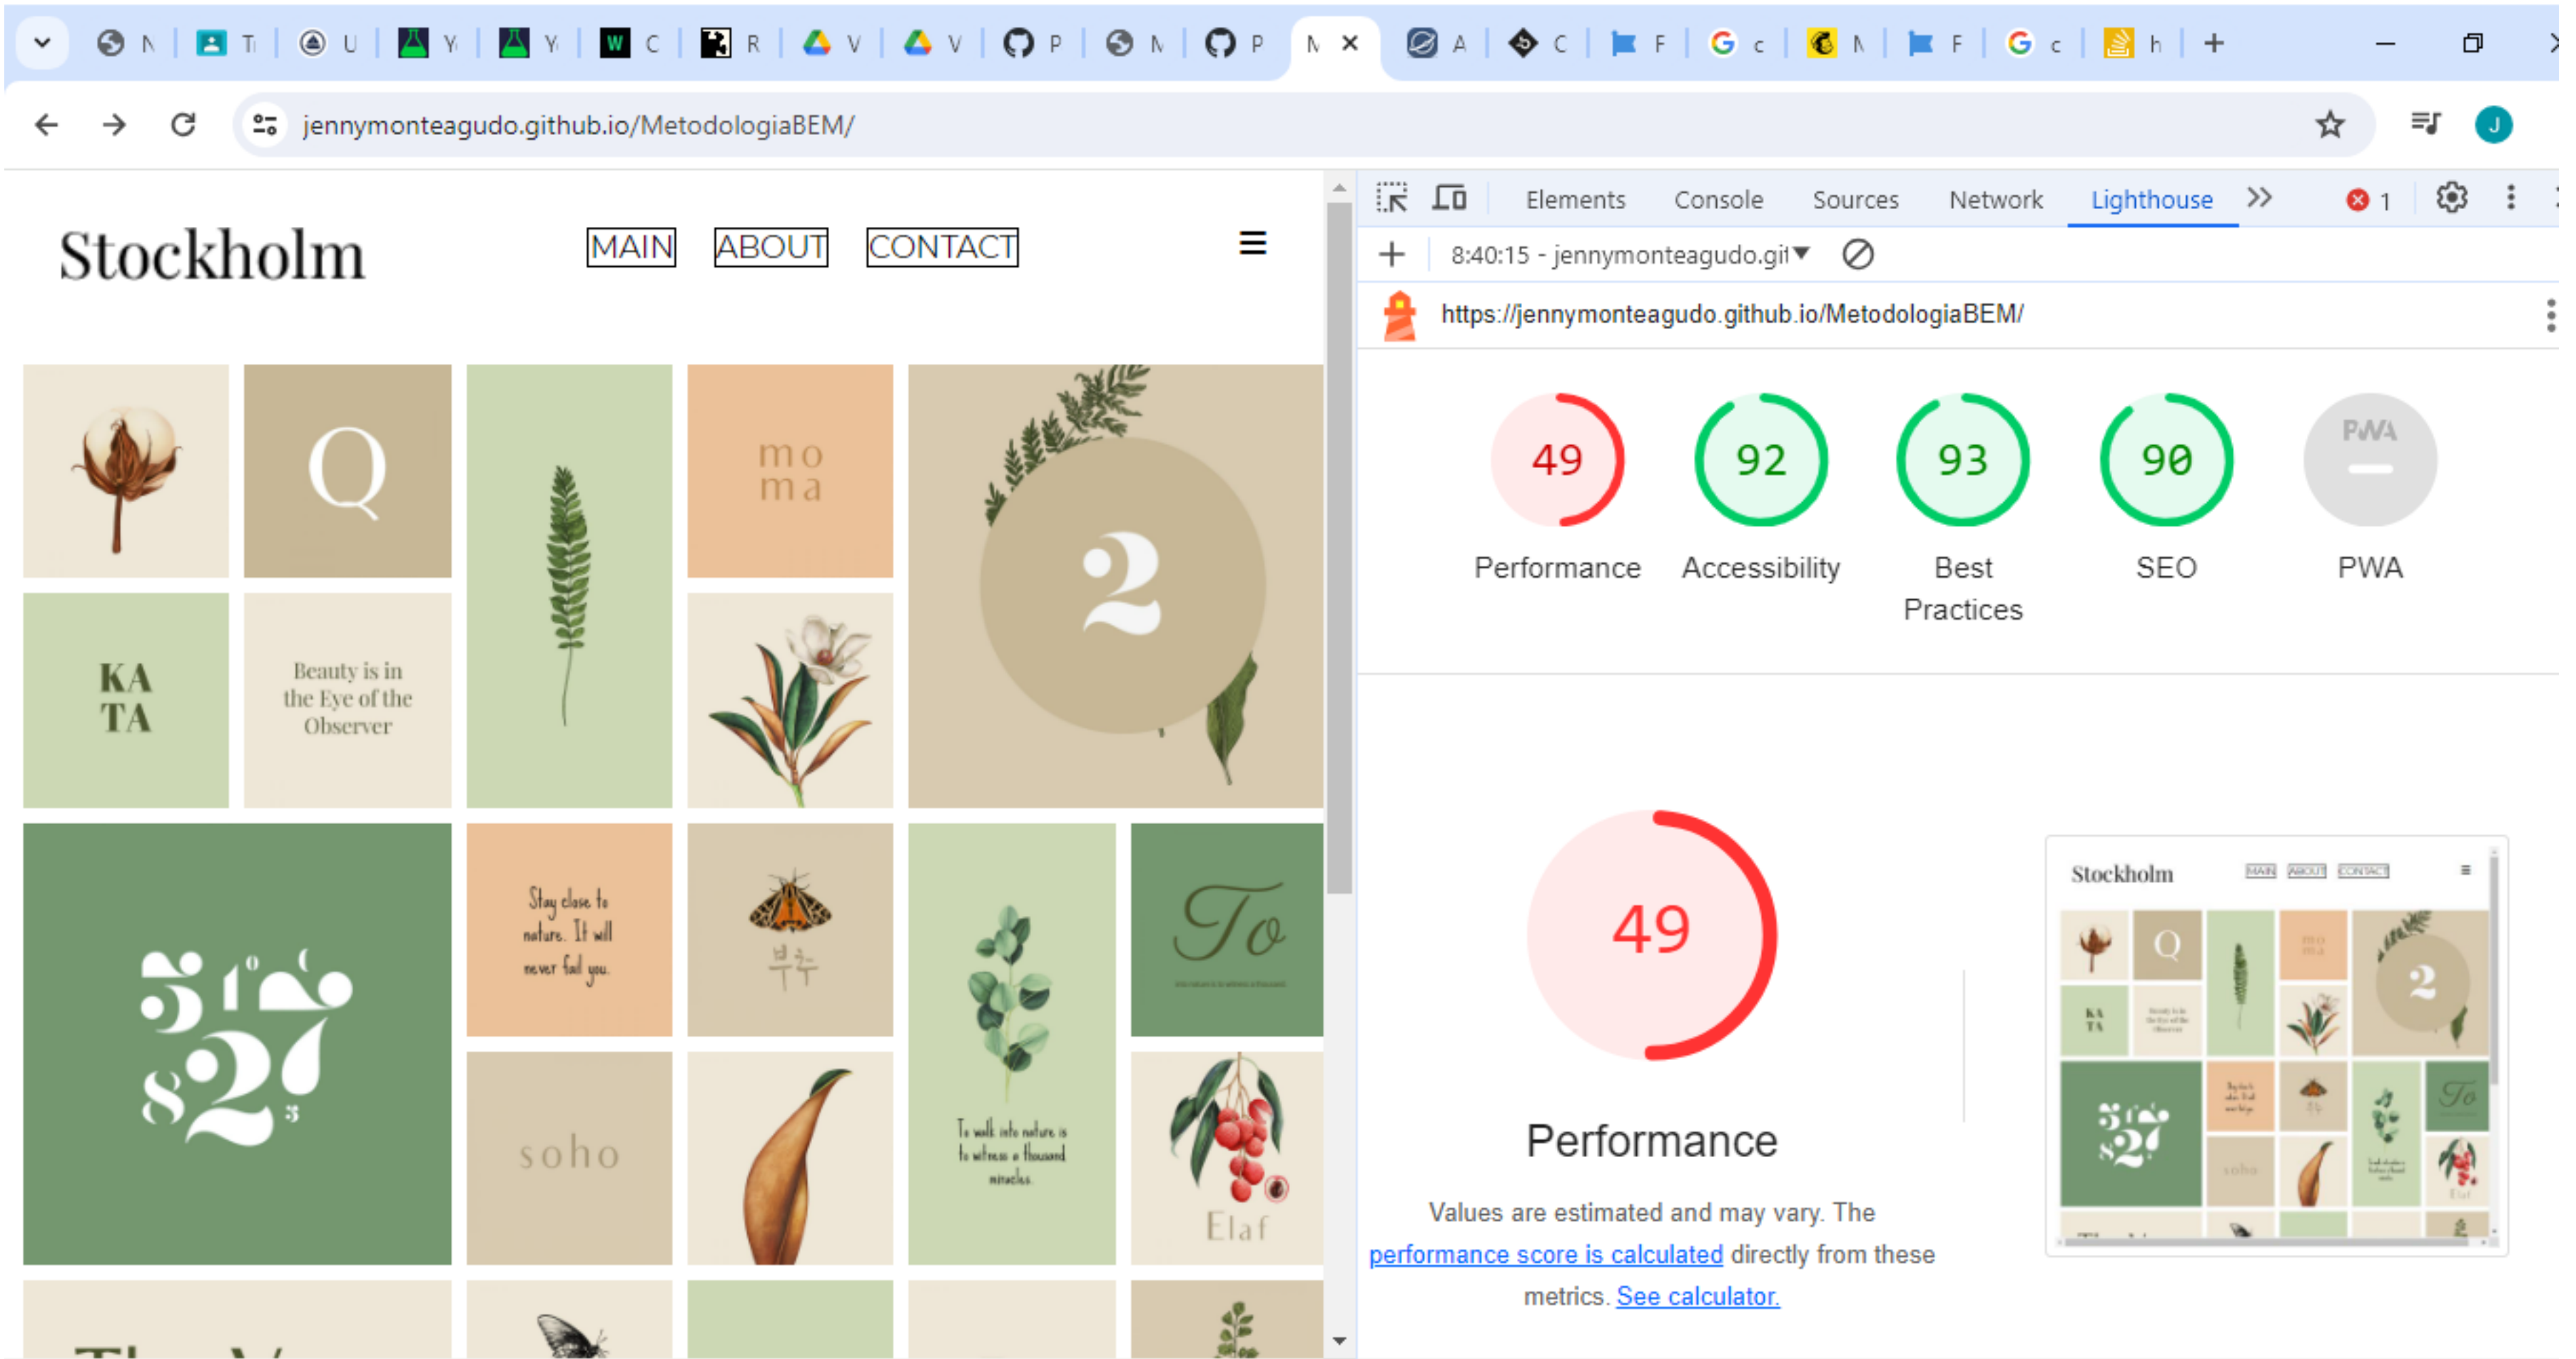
N T U Y Y C R V V P N P N × A C F c N F c h +

jennymonteagudo.github.io/MetodologiaBEM/

Stockholm

MAIN ABOUT CONTACT

Q

mo ma

2

KA TA

Beauty is in the Eye of the Observer

Stay close to nature. It will never fail you.

To

soho

To walk into nature is to witness a thousand miracles.

Elaf

Elements Console Sources Network Lighthouse 1

8:40:15 - jennymonteagudo.git

https://jennymonteagudo.github.io/MetodologiaBEM/

49 Performance

92 Accessibility

93 Best Practices

90 SEO

PWA

49

Performance

Values are estimated and may vary. The performance score is calculated directly from these metrics. See calculator.

Stockholm MAIN ABOUT CONTACT